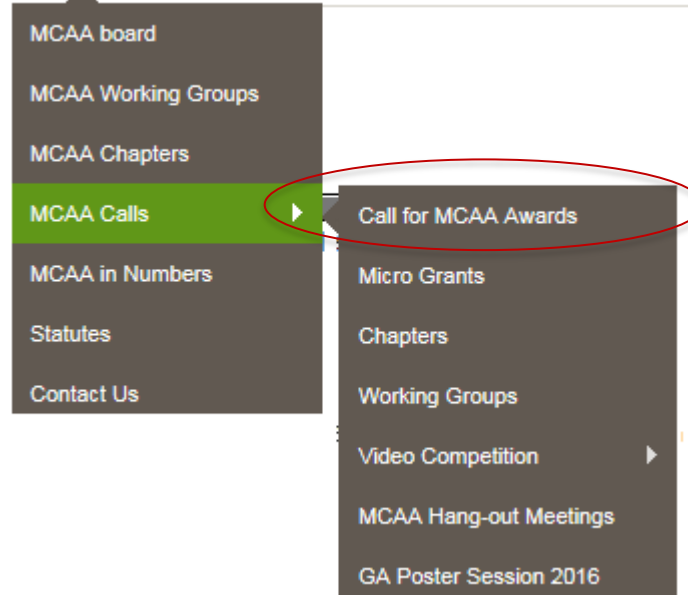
MCAA board

MCAA Working Groups

MCAA Chapters

MCAA Calls

MCAA in Numbers

Statutes

Contact Us

Call for MCAA Awards

Micro Grants

Chapters

Working Groups

Video Competition

MCAA Hang-out Meetings

GA Poster Session 2016